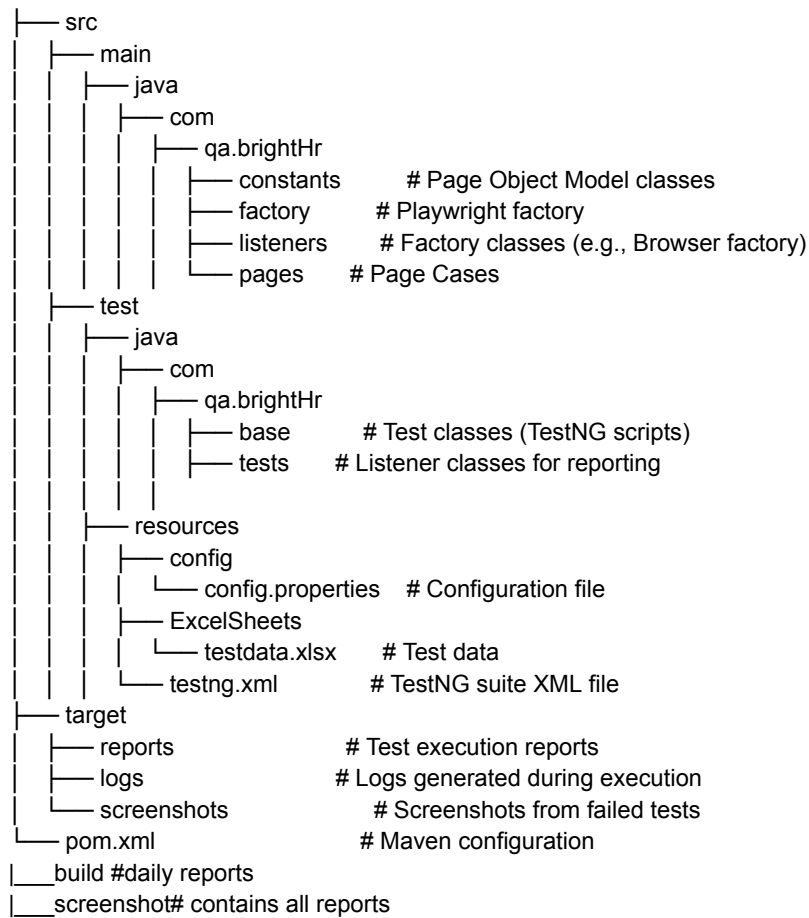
├── src
│ ├── main
│ │ ├── java
│ │ │ ├── com
│ │ │ │ ├── qa.brightHr
│ │ │ │ │ ├── constants # Page Object Model classes
│ │ │ │ │ ├── factory # Playwright factory
│ │ │ │ │ ├── listeners # Factory classes (e.g., Browser factory)
│ │ │ │ │ └── pages # Page Cases
│ ├── test
│ │ ├── java
│ │ │ ├── com
│ │ │ │ ├── qa.brightHr
│ │ │ │ │ ├── base # Test classes (TestNG scripts)
│ │ │ │ │ ├── tests # Listener classes for reporting
│ │ ├── resources
│ │ │ ├── config
│ │ │ │ └── config.properties # Configuration file
│ │ │ ├── ExcelSheets
│ │ │ │ └── testdata.xlsx # Test data
│ │ │ └── testng.xml # TestNG suite XML file
├── target
│ ├── reports # Test execution reports
│ ├── logs # Logs generated during execution
│ └── screenshots # Screenshots from failed tests
└── pom.xml # Maven configuration
|___build #daily reports
|___screenshot# contains all reports